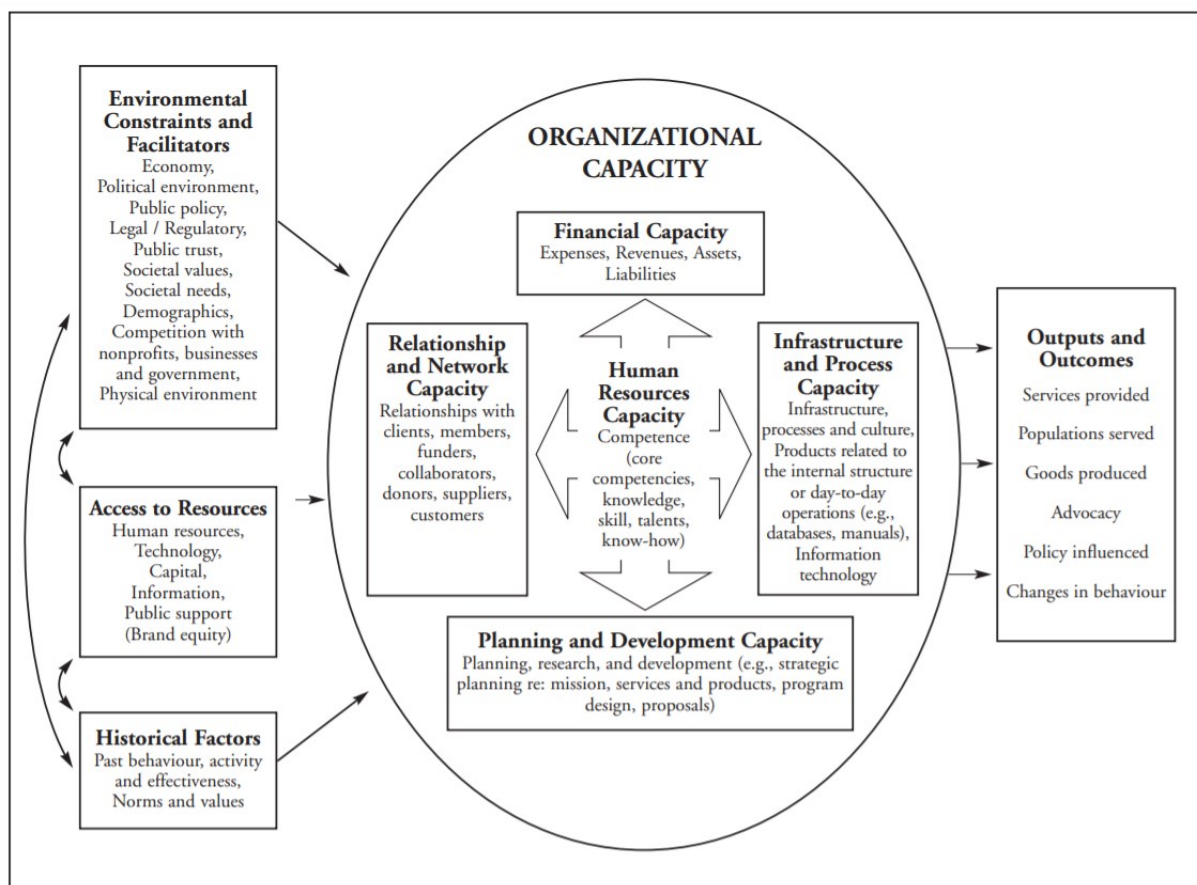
Environmental Constraints and Facilitators
Economy, Political environment, Public policy, Legal / Regulatory, Public trust, Societal values, Societal needs, Demographics, Competition with nonprofits, businesses and government, Physical environment

Access to Resources
Human resources, Technology, Capital, Information, Public support (Brand equity)

Historical Factors
Past behaviour, activity and effectiveness, Norms and values

ORGANIZATIONAL CAPACITY

Financial Capacity
Expenses, Revenues, Assets, Liabilities

Relationship and Network Capacity
Relationships with clients, members, funders, collaborators, donors, suppliers, customers

Human Resources Capacity
Competence (core competencies, knowledge, skill, talents, know-how)

Infrastructure and Process Capacity
Infrastructure, processes and culture, Products related to the internal structure or day-to-day operations (e.g., databases, manuals), Information technology

Planning and Development Capacity
Planning, research, and development (e.g., strategic planning re: mission, services and products, program design, proposals)

Outputs and Outcomes
Services provided
Populations served
Goods produced
Advocacy
Policy influenced
Changes in behaviour